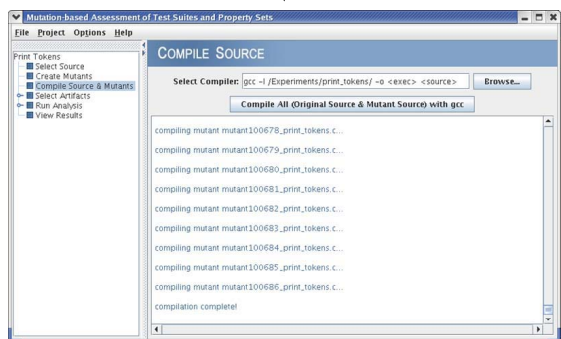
Mutation-based Assessment of Test Suites and Property Sets

File Project Options Help

Print Tokens
Select Source
Create Mutants
Compile Source & Mutants
Select Artifacts
Run Analysis
View Results

COMPILE SOURCE

Select Compiler: gcc -I /Experiments/print_tokens/ -o <exec> <source>

Browse...

Compile All (Original Source & Mutant Source) with gcc

compiling mutant mutant100678_print_tokens.c...

compiling mutant mutant100679_print_tokens.c...

compiling mutant mutant100680_print_tokens.c...

compiling mutant mutant100681_print_tokens.c...

compiling mutant mutant100682_print_tokens.c...

compiling mutant mutant100683_print_tokens.c...

compiling mutant mutant100684_print_tokens.c...

compiling mutant mutant100685_print_tokens.c...

compiling mutant mutant100686_print_tokens.c...

compilation complete!